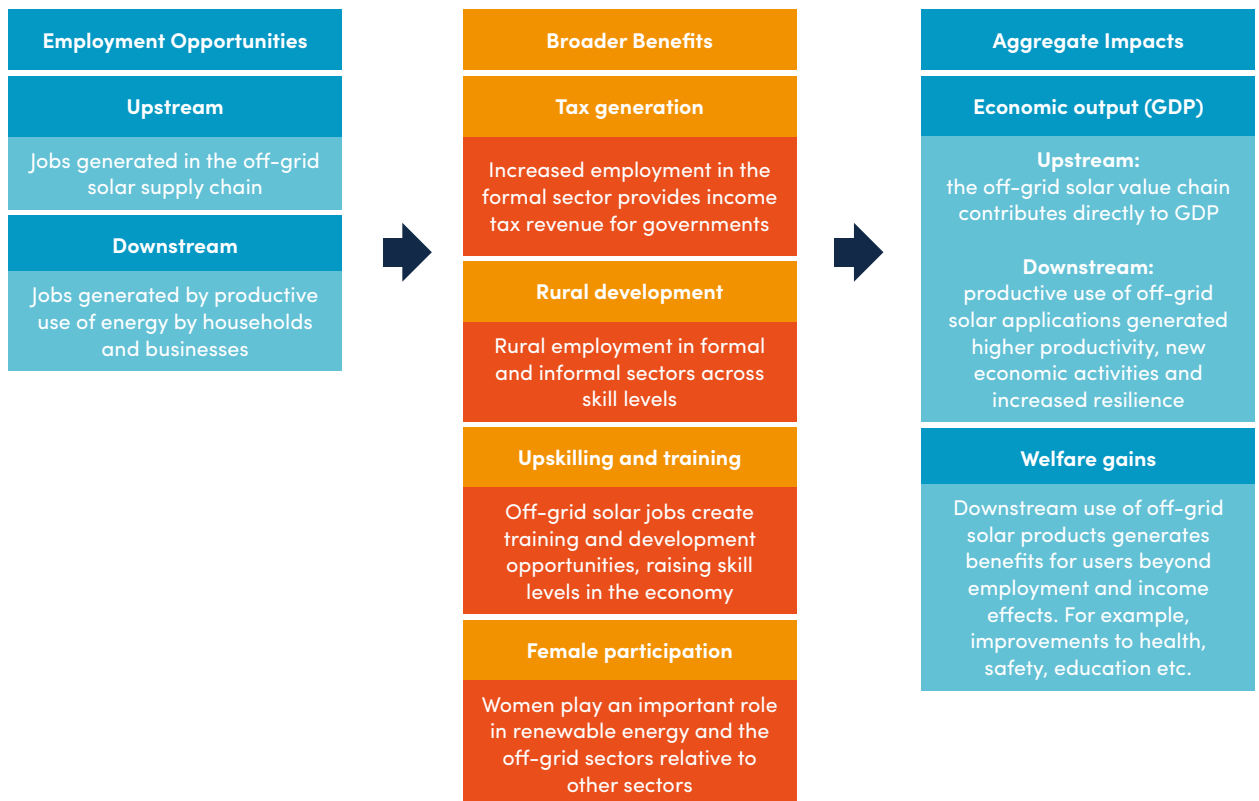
Employment Opportunities

Upstream

Jobs generated in the off-grid solar supply chain

Downstream

Jobs generated by productive use of energy by households and businesses

Broader Benefits

Tax generation

Increased employment in the formal sector provides income tax revenue for governments

Rural development

Rural employment in formal and informal sectors across skill levels

Upskilling and training

Off-grid solar jobs create training and development opportunities, raising skill levels in the economy

Female participation

Women play an important role in renewable energy and the off-grid sectors relative to other sectors

Aggregate Impacts

Economic output (GDP)

Upstream:
the off-grid solar value chain contributes directly to GDP

Downstream:
productive use of off-grid solar applications generated higher productivity, new economic activities and increased resilience

Welfare gains

Downstream use of off-grid solar products generates benefits for users beyond employment and income effects. For example, improvements to health, safety, education etc.